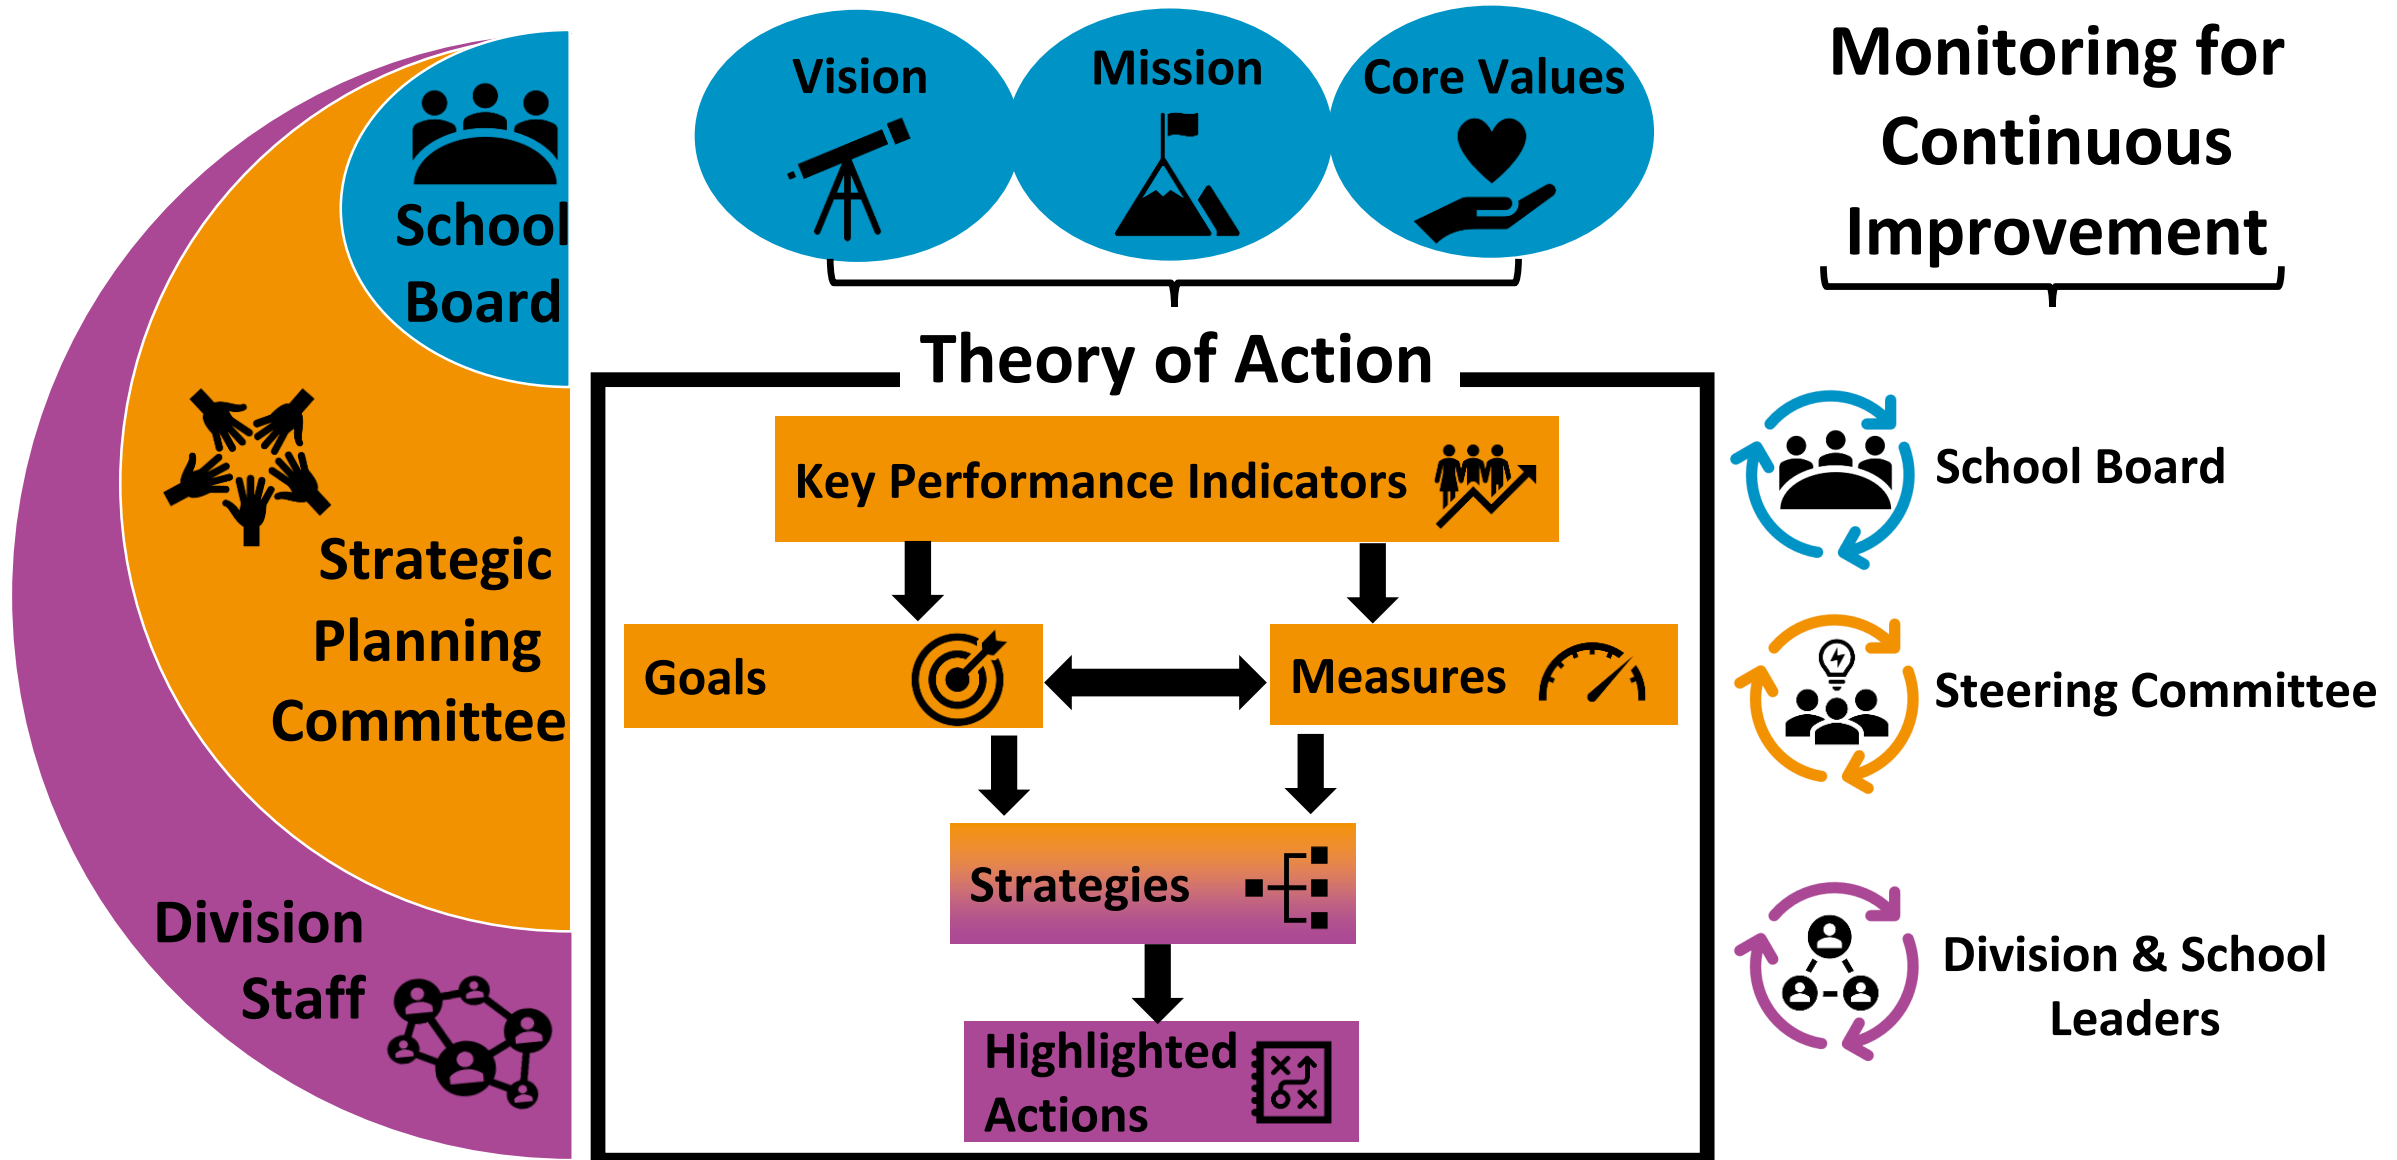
School Board

Strategic Planning Committee

Division Staff

Vision

Mission

Core Values

Theory of Action

Key Performance Indicators

Goals

Measures

Strategies

Highlighted Actions

Monitoring for Continuous Improvement

School Board

Steering Committee

Division & School Leaders